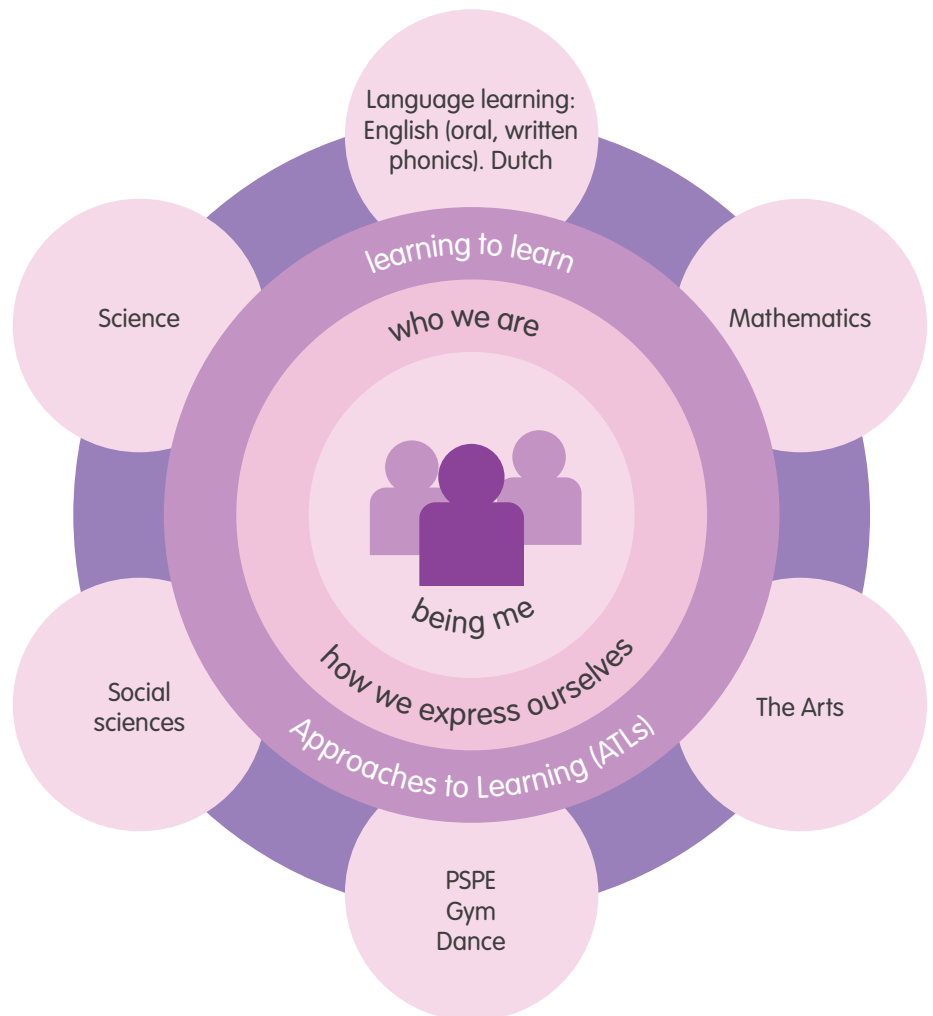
Language learning: English (oral, written phonics). Dutch

Science

Mathematics

learning to learn

who we are

being me

how we express ourselves

Approaches to Learning (ATLs)

Social sciences

The Arts

PSPE
Gym
Dance